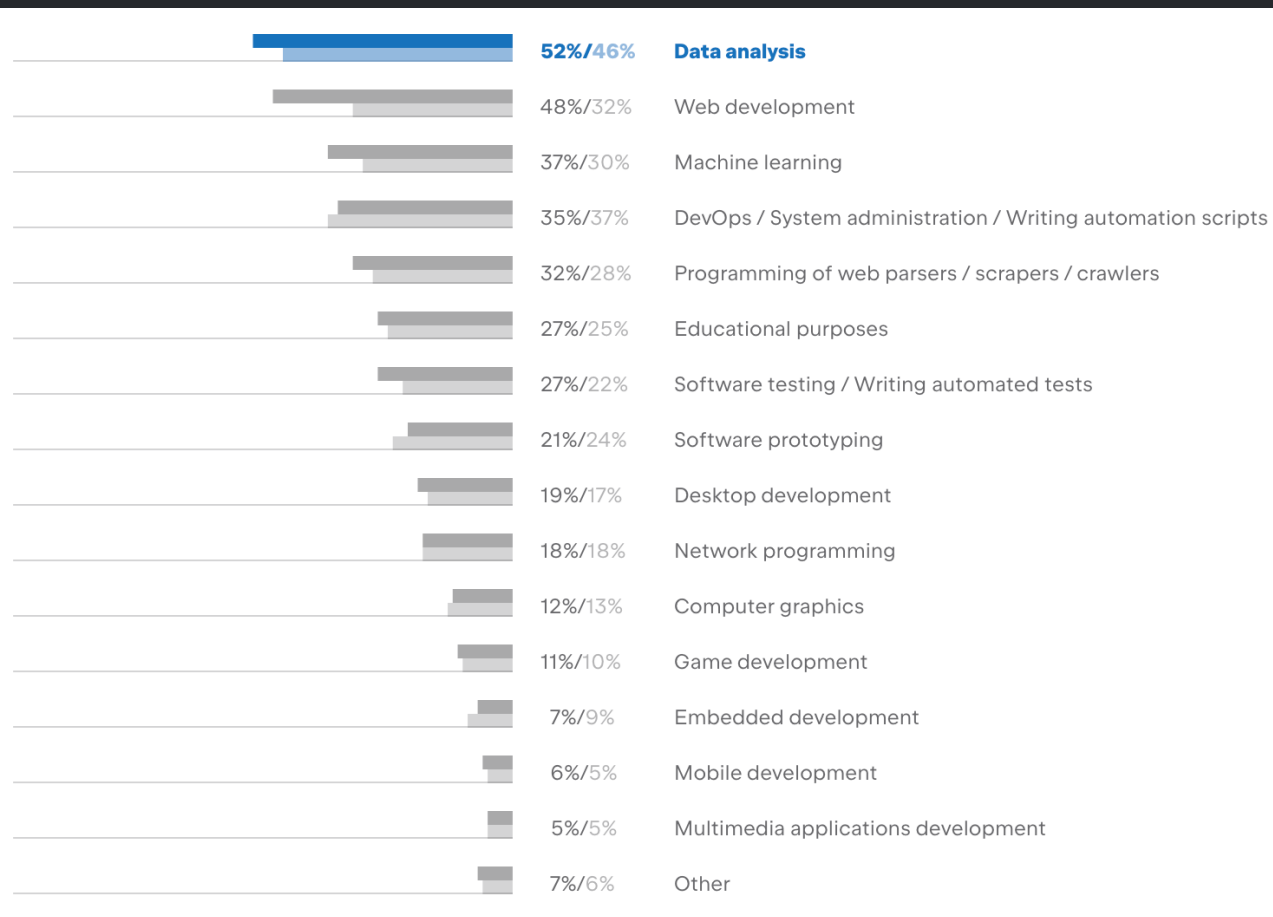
52%/46% Data analysis
48%/32% Web development
37%/30% Machine learning
35%/37% DevOps / System administration / Writing automation scripts
32%/28% Programming of web parsers / scrapers / crawlers
27%/25% Educational purposes
27%/22% Software testing / Writing automated tests
21%/24% Software prototyping
19%/17% Desktop development
18%/18% Network programming
12%/13% Computer graphics
11%/10% Game development
7%/9% Embedded development
6%/5% Mobile development
5%/5% Multimedia applications development
7%/6% Other